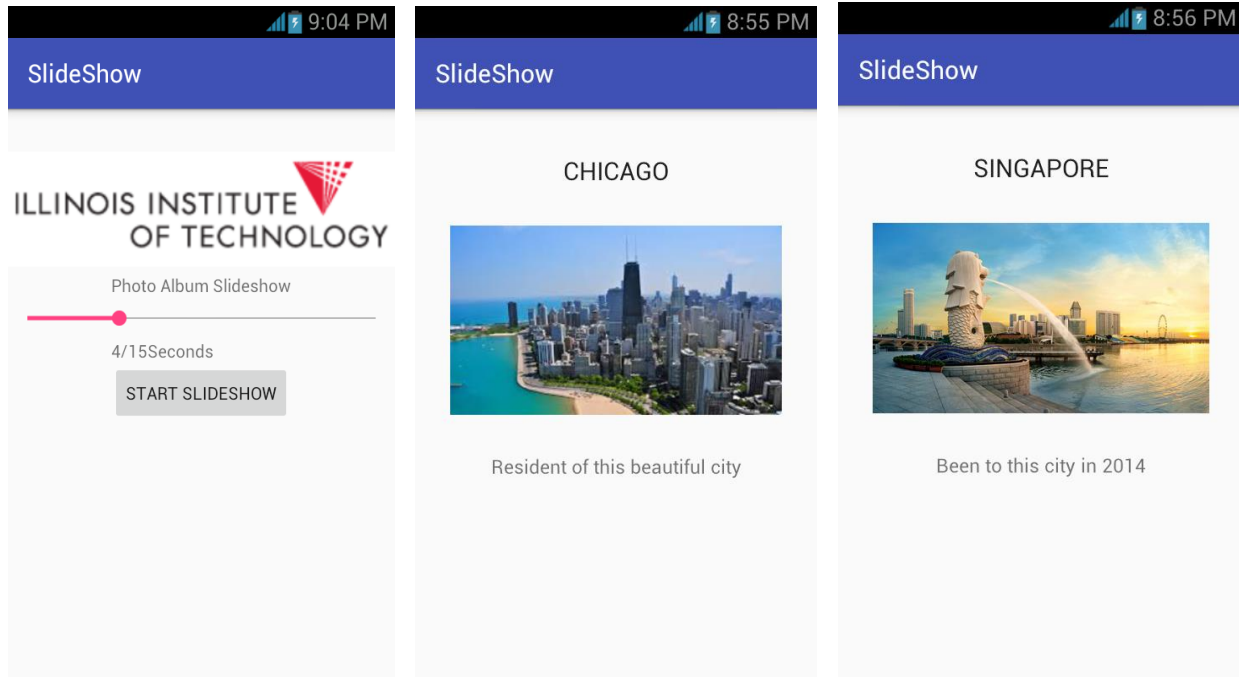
9:04 PM

SlideShow

ILLINOIS INSTITUTE OF TECHNOLOGY

Photo Album Slideshow

4/15Seconds

START SLIDESHOW

8:55 PM

SlideShow

CHICAGO

Resident of this beautiful city

8:56 PM

SlideShow

SINGAPORE

Been to this city in 2014